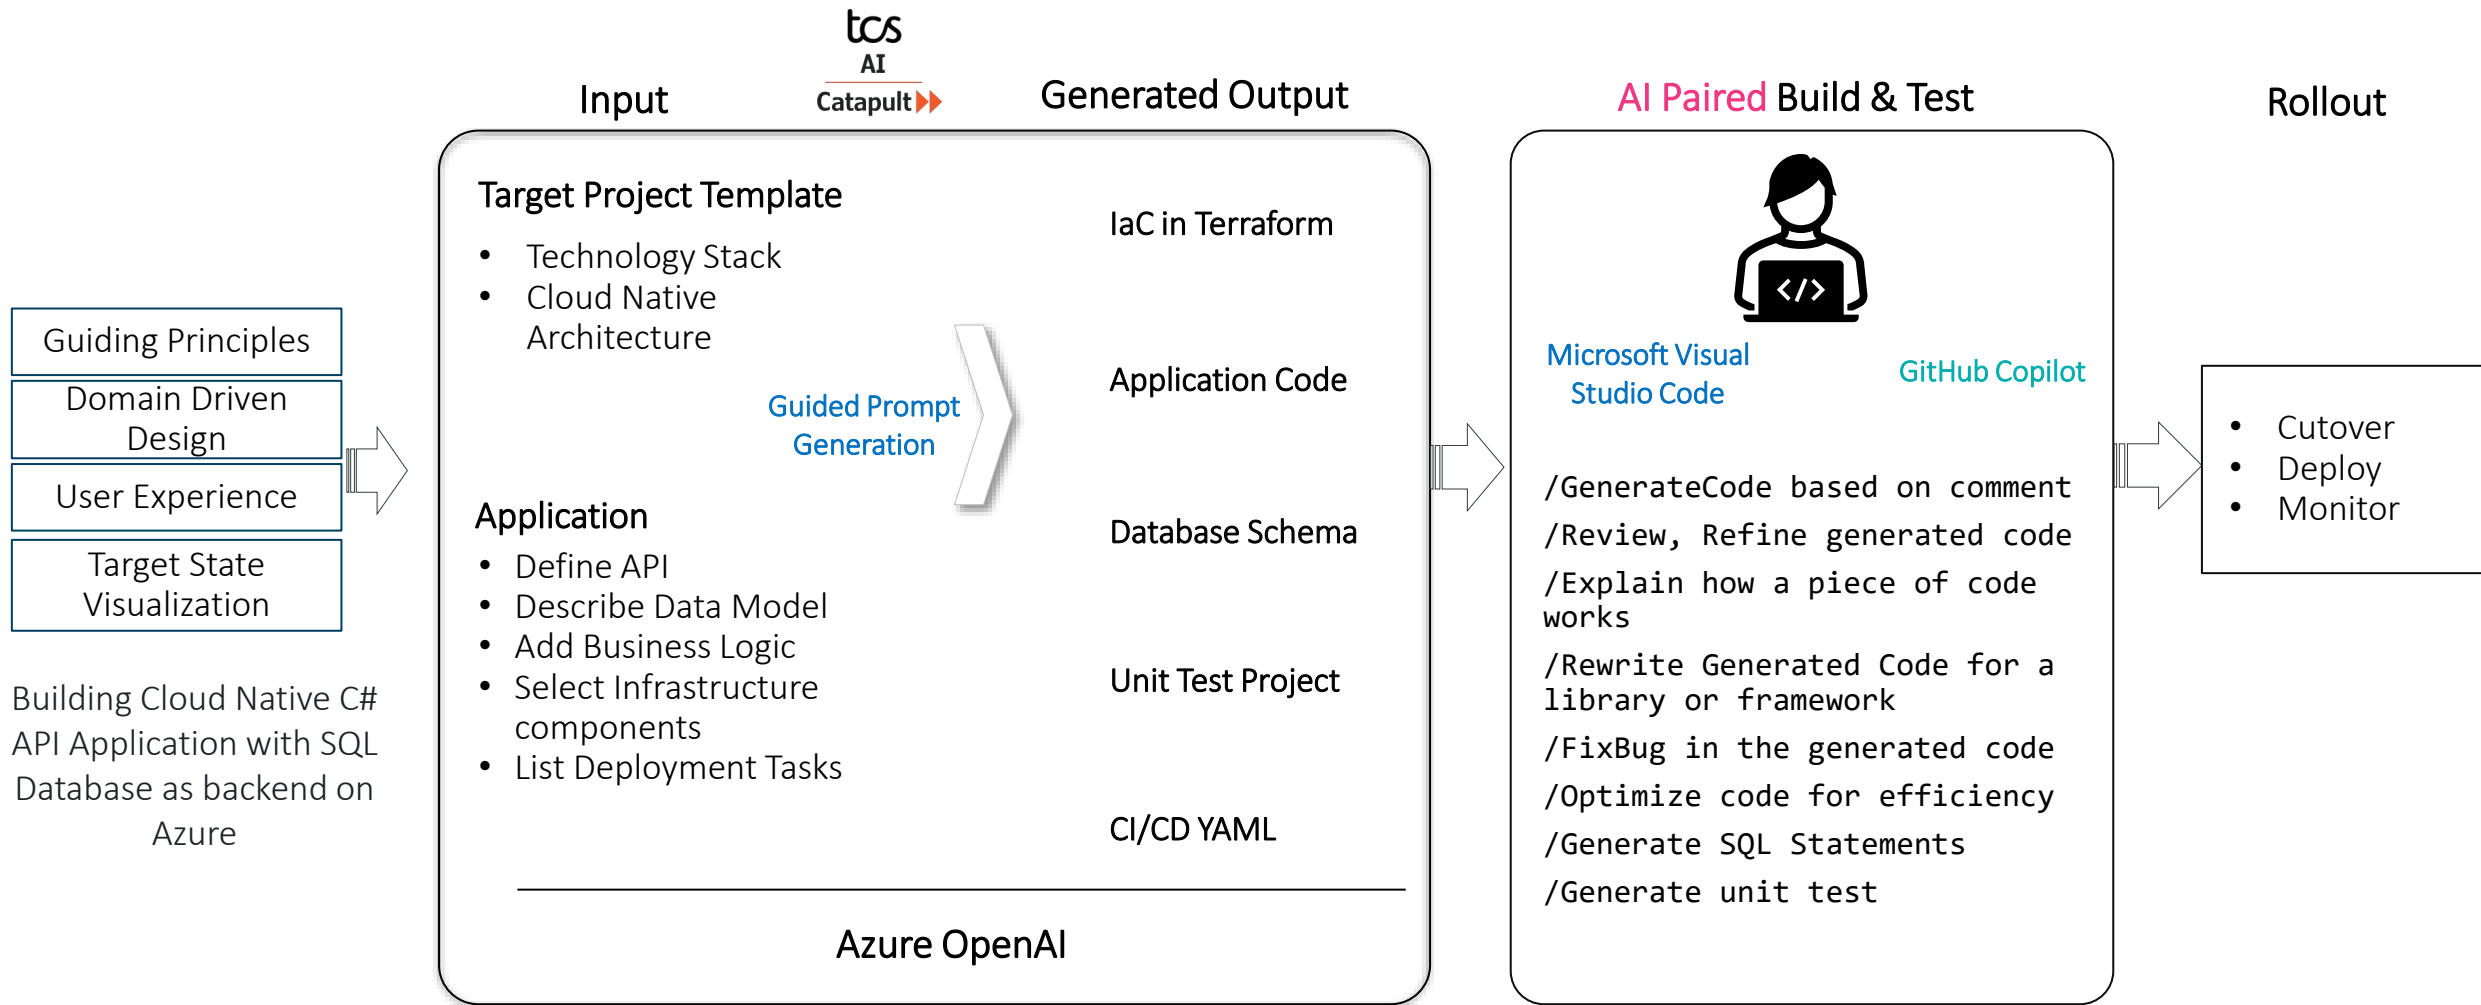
tcs
AI
Catapult

Input

Generated Output

AI Paired Build & Test

Rollout

Guiding Principles

Domain Driven Design

User Experience

Target State Visualization

Building Cloud Native C# API Application with SQL Database as backend on Azure

Target Project Template

- Technology Stack
- Cloud Native Architecture

Guided Prompt Generation

Application

- Define API
- Describe Data Model
- Add Business Logic
- Select Infrastructure components
- List Deployment Tasks

IaC in Terraform

Application Code

Database Schema

Unit Test Project

CI/CD YAML

Azure OpenAI

Microsoft Visual Studio Code

GitHub Copilot

/GenerateCode based on comment

/Review, Refine generated code

/Explain how a piece of code works

/Rewrite Generated Code for a library or framework

/FixBug in the generated code

/Optimize code for efficiency

/Generate SQL Statements

/Generate unit test

- Cutover
- Deploy
- Monitor